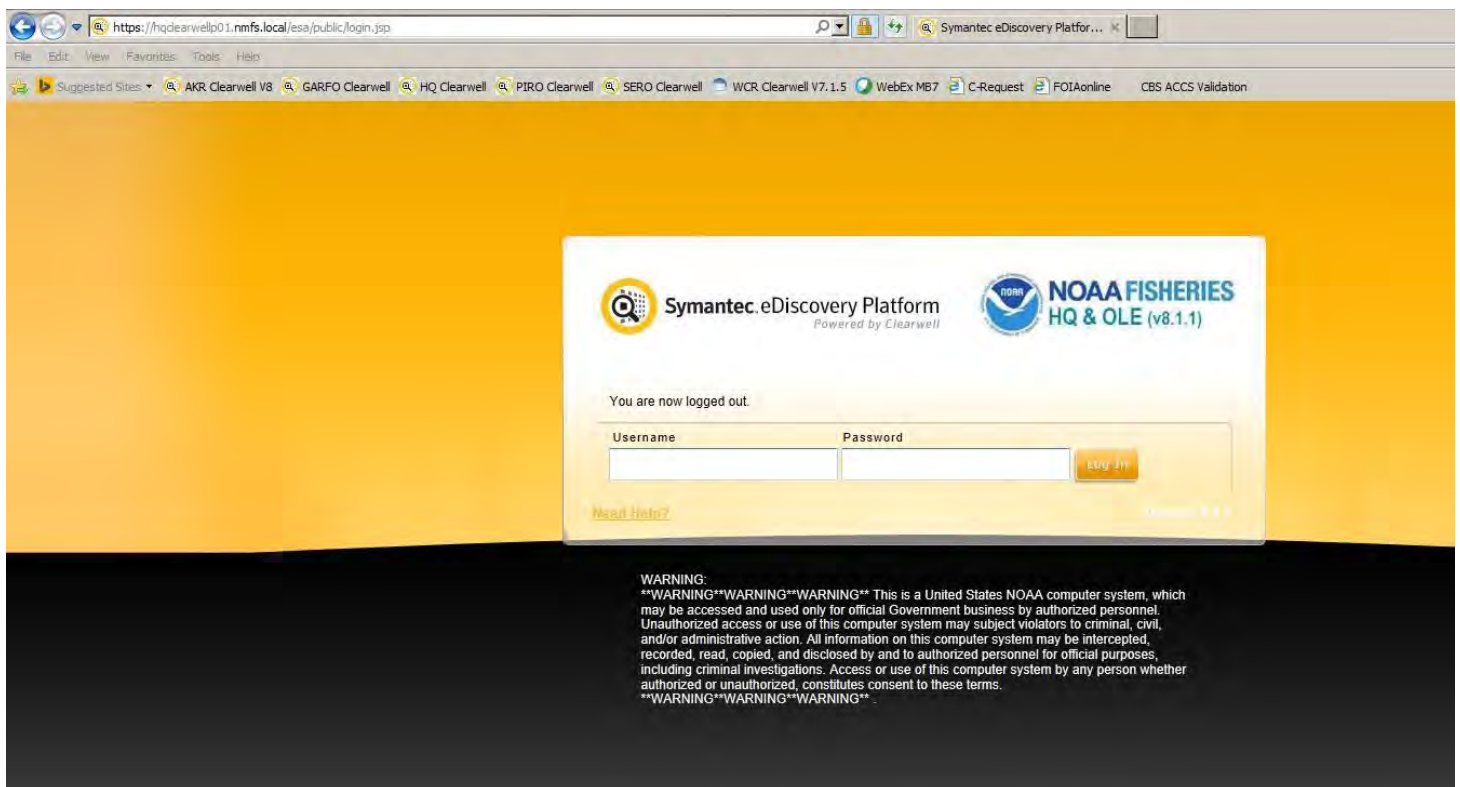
https://hqclearwellp01.nmfs.local/esa/public/login.jsp

Symantec eDiscovery Platfor...

File Edit View Favorites Tools Help

Suggested Sites AKR Clearwell V8 GARFO Clearwell HQ Clearwell PIRO Clearwell SERO Clearwell WCR Clearwell V7.1.5 WebEx MB7 C-Request FOIAonline CBS ACCS Validation

Symantec. eDiscovery Platform
Powered by Clearwell

NOAA FISHERIES
HQ & OLE (v8.1.1)

NOAA

You are now logged out.

Username

Password

Log In

Need Help?

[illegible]

WARNING:
**WARNING**WARNING**WARNING** This is a United States NOAA computer system, which may be accessed and used only for official Government business by authorized personnel. Unauthorized access or use of this computer system may subject violators to criminal, civil, and/or administrative action. All information on this computer system may be intercepted, recorded, read, copied, and disclosed by and to authorized personnel for official purposes, including criminal investigations. Access or use of this computer system by any person whether authorized or unauthorized, constitutes consent to these terms.
**WARNING**WARNING**WARNING**.